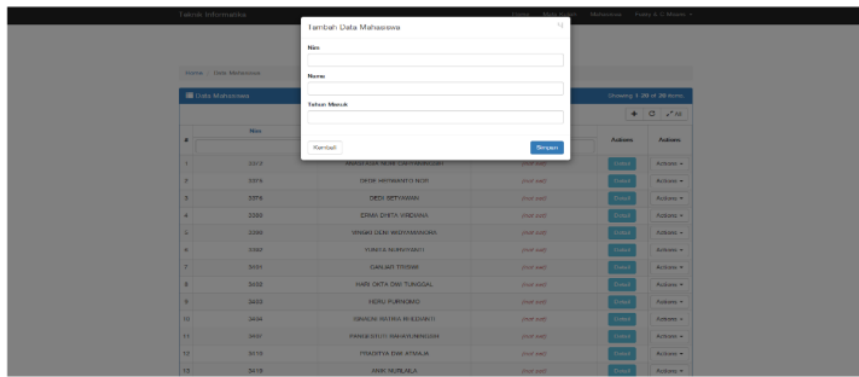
Teknik Informatika

Home   Data Siswa   Mahasiswa   Rudy A.C. Mozen

Tambah Data Mahasiswa

Nim

Nama

Tahun Masuk

Kembali

Simpan

Home / Data Mahasiswa

Data Mahasiswa

Showing 1-20 of 20 items

| # | Nim | | | Actions | Actions |
|---|---|---|---|---|---|
| 1 | 3313 | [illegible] | (not set) | Detail | Actions |
| 2 | 3376 | DEDE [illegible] NUR | (not set) | Detail | Actions |
| 3 | 3378 | DEDI SETYAWAN | (not set) | Detail | Actions |
| 4 | 3380 | ERMA DWITA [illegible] | (not set) | Detail | Actions |
| 5 | 3390 | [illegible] MUHAMMAD | (not set) | Detail | Actions |
| 6 | 3392 | YUNITA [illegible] | (not set) | Detail | Actions |
| 7 | 3401 | GALAR TRISNA | (not set) | Detail | Actions |
| 8 | 3402 | HARI OKTA DWI TUNGGAL | (not set) | Detail | Actions |
| 9 | 3403 | HERU PURNOMO | (not set) | Detail | Actions |
| 10 | 3404 | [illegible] | (not set) | Detail | Actions |
| 11 | 3407 | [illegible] | (not set) | Detail | Actions |
| 12 | 3415 | PRADITYA DWI ATMAJA | (not set) | Detail | Actions |
| 13 | 3418 | ANIK NURLAILA | (not set) | Detail | Actions |